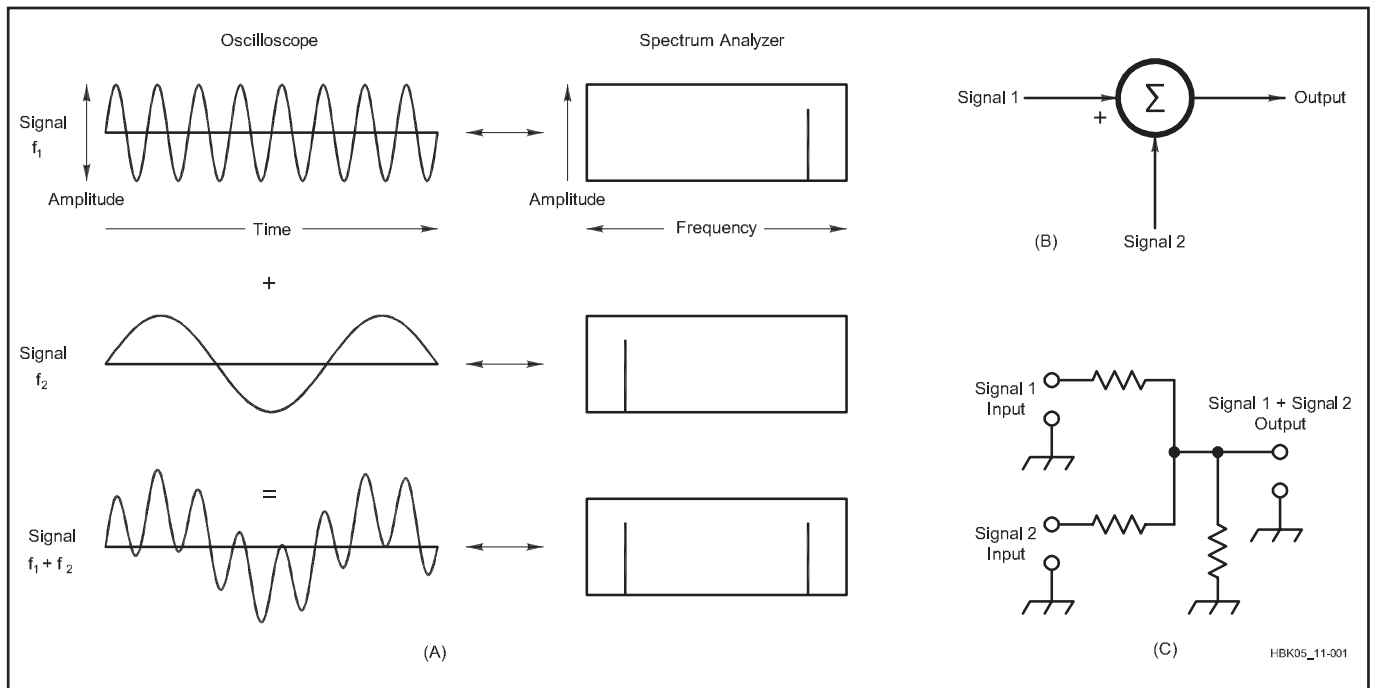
Oscilloscope

Spectrum Analyzer

Signal $f_1$

Amplitude

Amplitude

Time

Frequency

+

Signal $f_2$

=

Signal $f_1 + f_2$

(A)

Signal 1

+

$\Sigma$

Output

Signal 2

(B)

Signal 1 Input

Signal 2 Input

Signal 1 + Signal 2 Output

(C)

HBK05_11-001